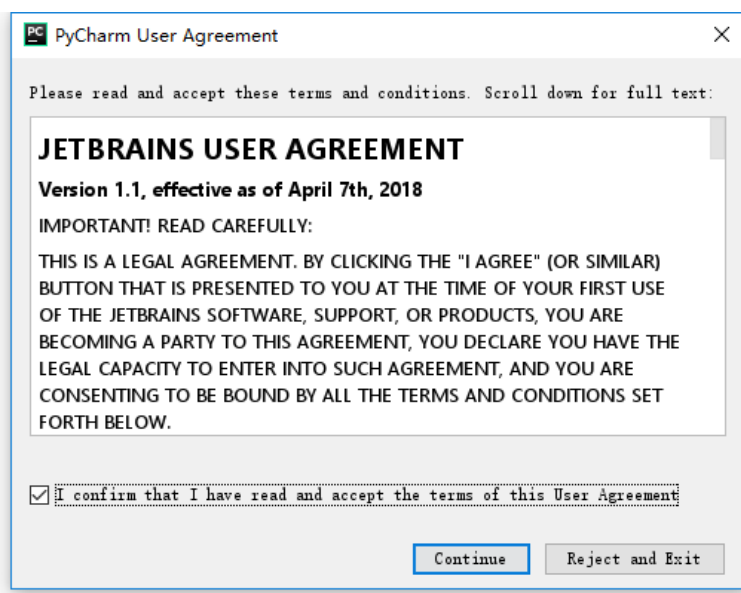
PC PyCharm User Agreement

×

Please read and accept these terms and conditions. Scroll down for full text:

JETBRAINS USER AGREEMENT

Version 1.1, effective as of April 7th, 2018

IMPORTANT! READ CAREFULLY:

THIS IS A LEGAL AGREEMENT. BY CLICKING THE "I AGREE" (OR SIMILAR) BUTTON THAT IS PRESENTED TO YOU AT THE TIME OF YOUR FIRST USE OF THE JETBRAINS SOFTWARE, SUPPORT, OR PRODUCTS, YOU ARE BECOMING A PARTY TO THIS AGREEMENT, YOU DECLARE YOU HAVE THE LEGAL CAPACITY TO ENTER INTO SUCH AGREEMENT, AND YOU ARE CONSENTING TO BE BOUND BY ALL THE TERMS AND CONDITIONS SET FORTH BELOW.

I confirm that I have read and accept the terms of this User Agreement

Continue

Reject and Exit